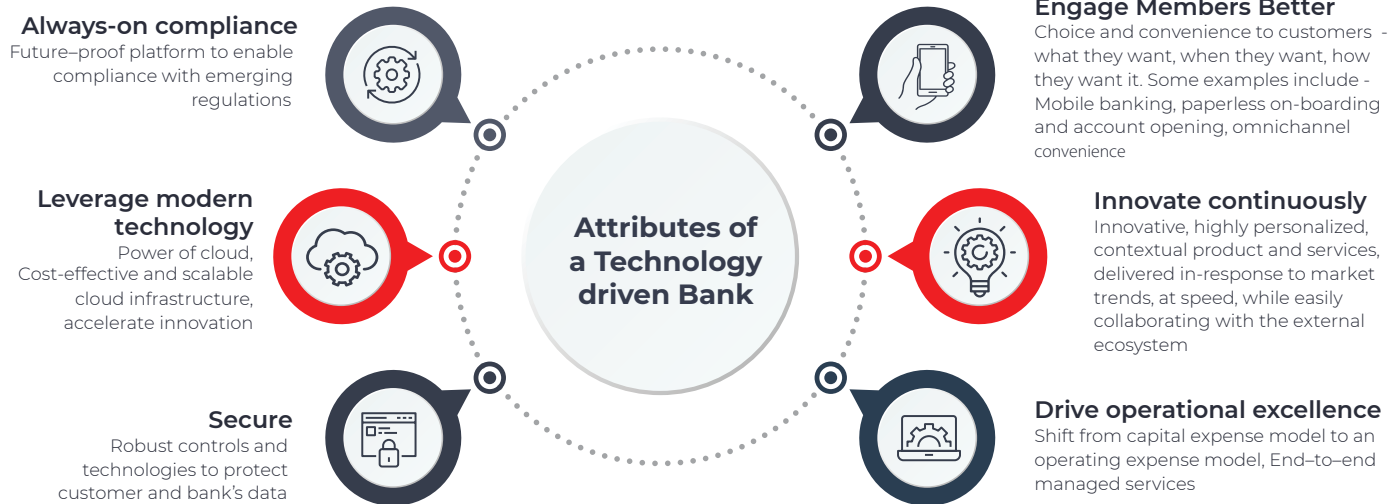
Always-on compliance
Future–proof platform to enable compliance with emerging regulations

Leverage modern technology
Power of cloud, Cost-effective and scalable cloud infrastructure, accelerate innovation

Secure
Robust controls and technologies to protect customer and bank's data

Attributes of a Technology driven Bank

Engage Members Better
Choice and convenience to customers - what they want, when they want, how they want it. Some examples include - Mobile banking, paperless on-boarding and account opening, omnichannel convenience

Innovate continuously
Innovative, highly personalized, contextual product and services, delivered in-response to market trends, at speed, while easily collaborating with the external ecosystem

Drive operational excellence
Shift from capital expense model to an operating expense model, End–to–end managed services